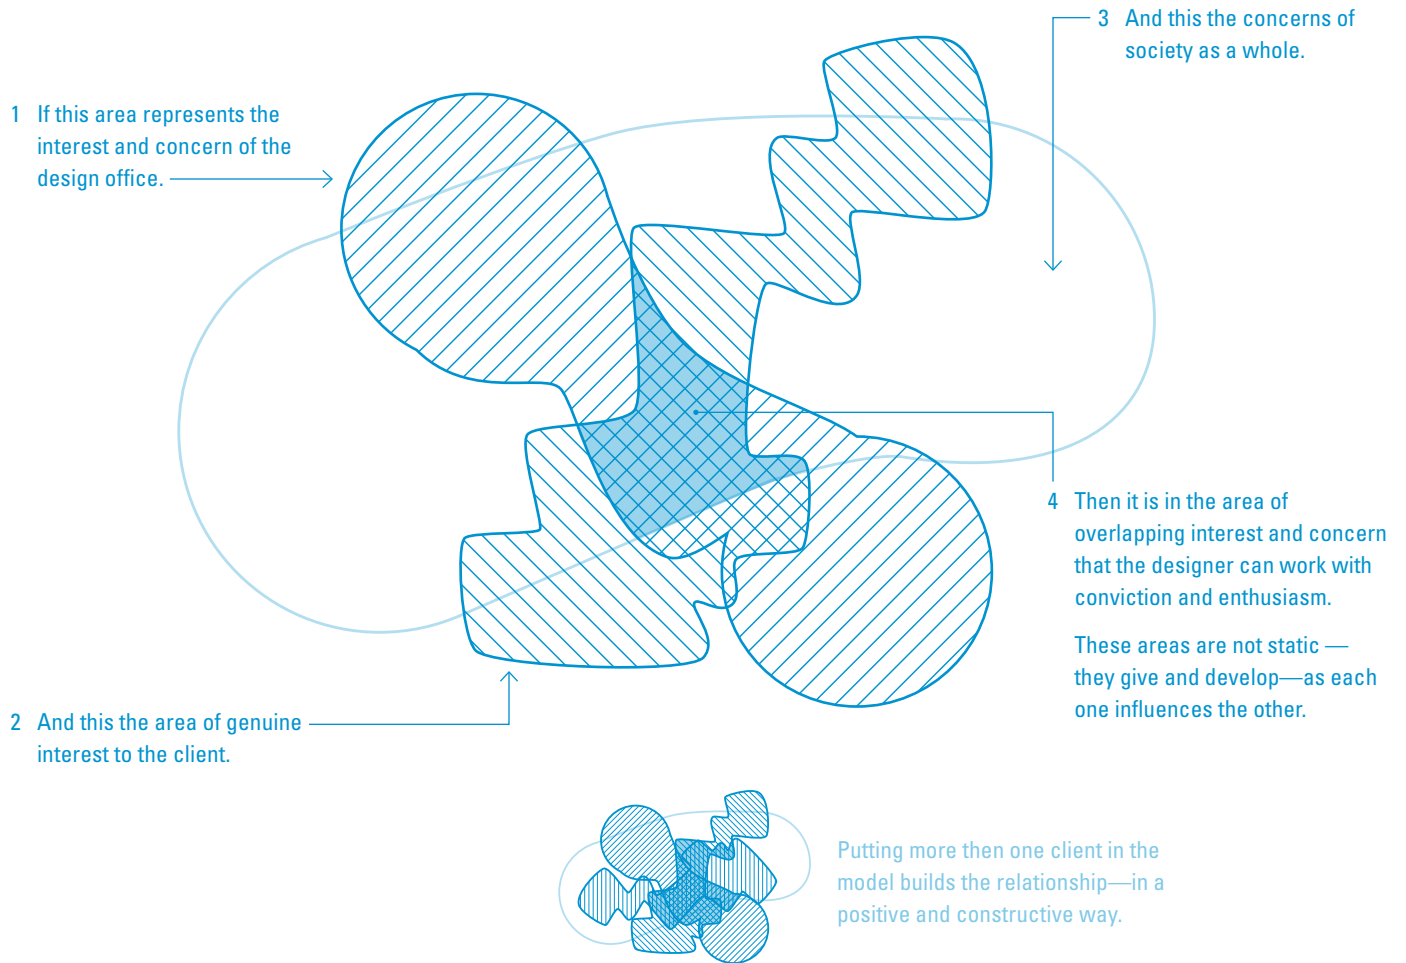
3 And this the concerns of society as a whole.

1 If this area represents the interest and concern of the design office.

4 Then it is in the area of overlapping interest and concern that the designer can work with conviction and enthusiasm.

These areas are not static — they give and develop—as each one influences the other.

2 And this the area of genuine interest to the client.

Putting more then one client in the model builds the relationship—in a positive and constructive way.